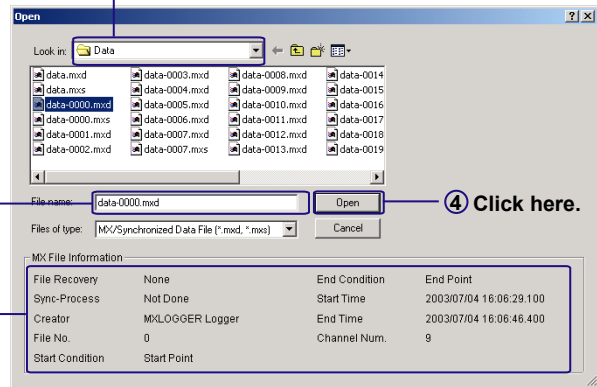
Open

? X

Look in: Data

data.mxd
data.mxs
data-0000.mxd
data-0000.mxs
data-0001.mxd
data-0002.mxd
data-0003.mxd
data-0004.mxd
data-0005.mxd
data-0006.mxd
data-0007.mxd
data-0007.mxs
data-0008.mxd
data-0009.mxd
data-0010.mxd
data-0011.mxd
data-0012.mxd
data-0013.mxd
data-0014
data-0015
data-0016
data-0017
data-0018
data-0019

File name: data-0000.mxd

Open

④ Click here.

Files of type: MX/Synchronized Data File (*.mxd, *.mxs)

Cancel

MX File Information

| | | | |
|---|---|---|---|
| File Recovery | None | End Condition | End Point |
| Sync-Process | Not Done | Start Time | 2003/07/04 16:06:29.100 |
| Creator | MXLOGGER Logger | End Time | 2003/07/04 16:06:46.400 |
| File No. | 0 | Channel Num. | 9 |
| Start Condition | Start Point | | |